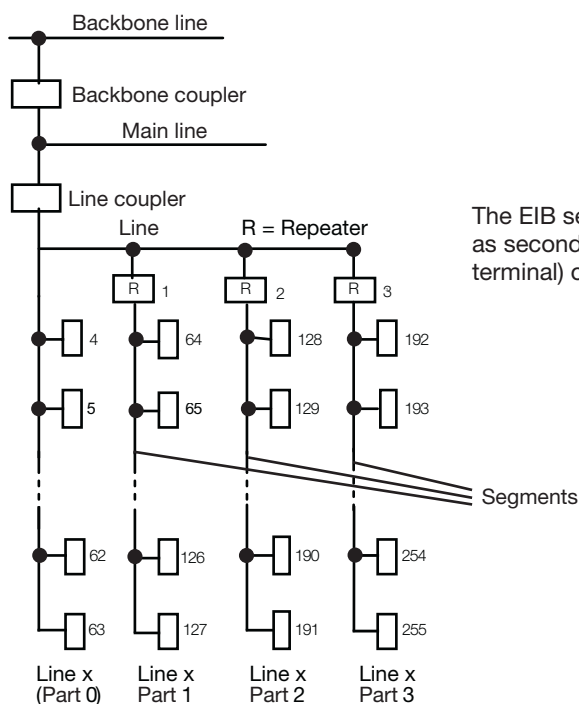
Backbone line

Backbone coupler

Main line

Line coupler

Line

R = Repeater

The EIB se
as second
terminal) c

R 1

R 2

R 3

4

64

128

192

5

65

129

193

Segments

62

126

190

254

63

127

191

255

Line x (Part 0)

Line x Part 1

Line x Part 2

Line x Part 3